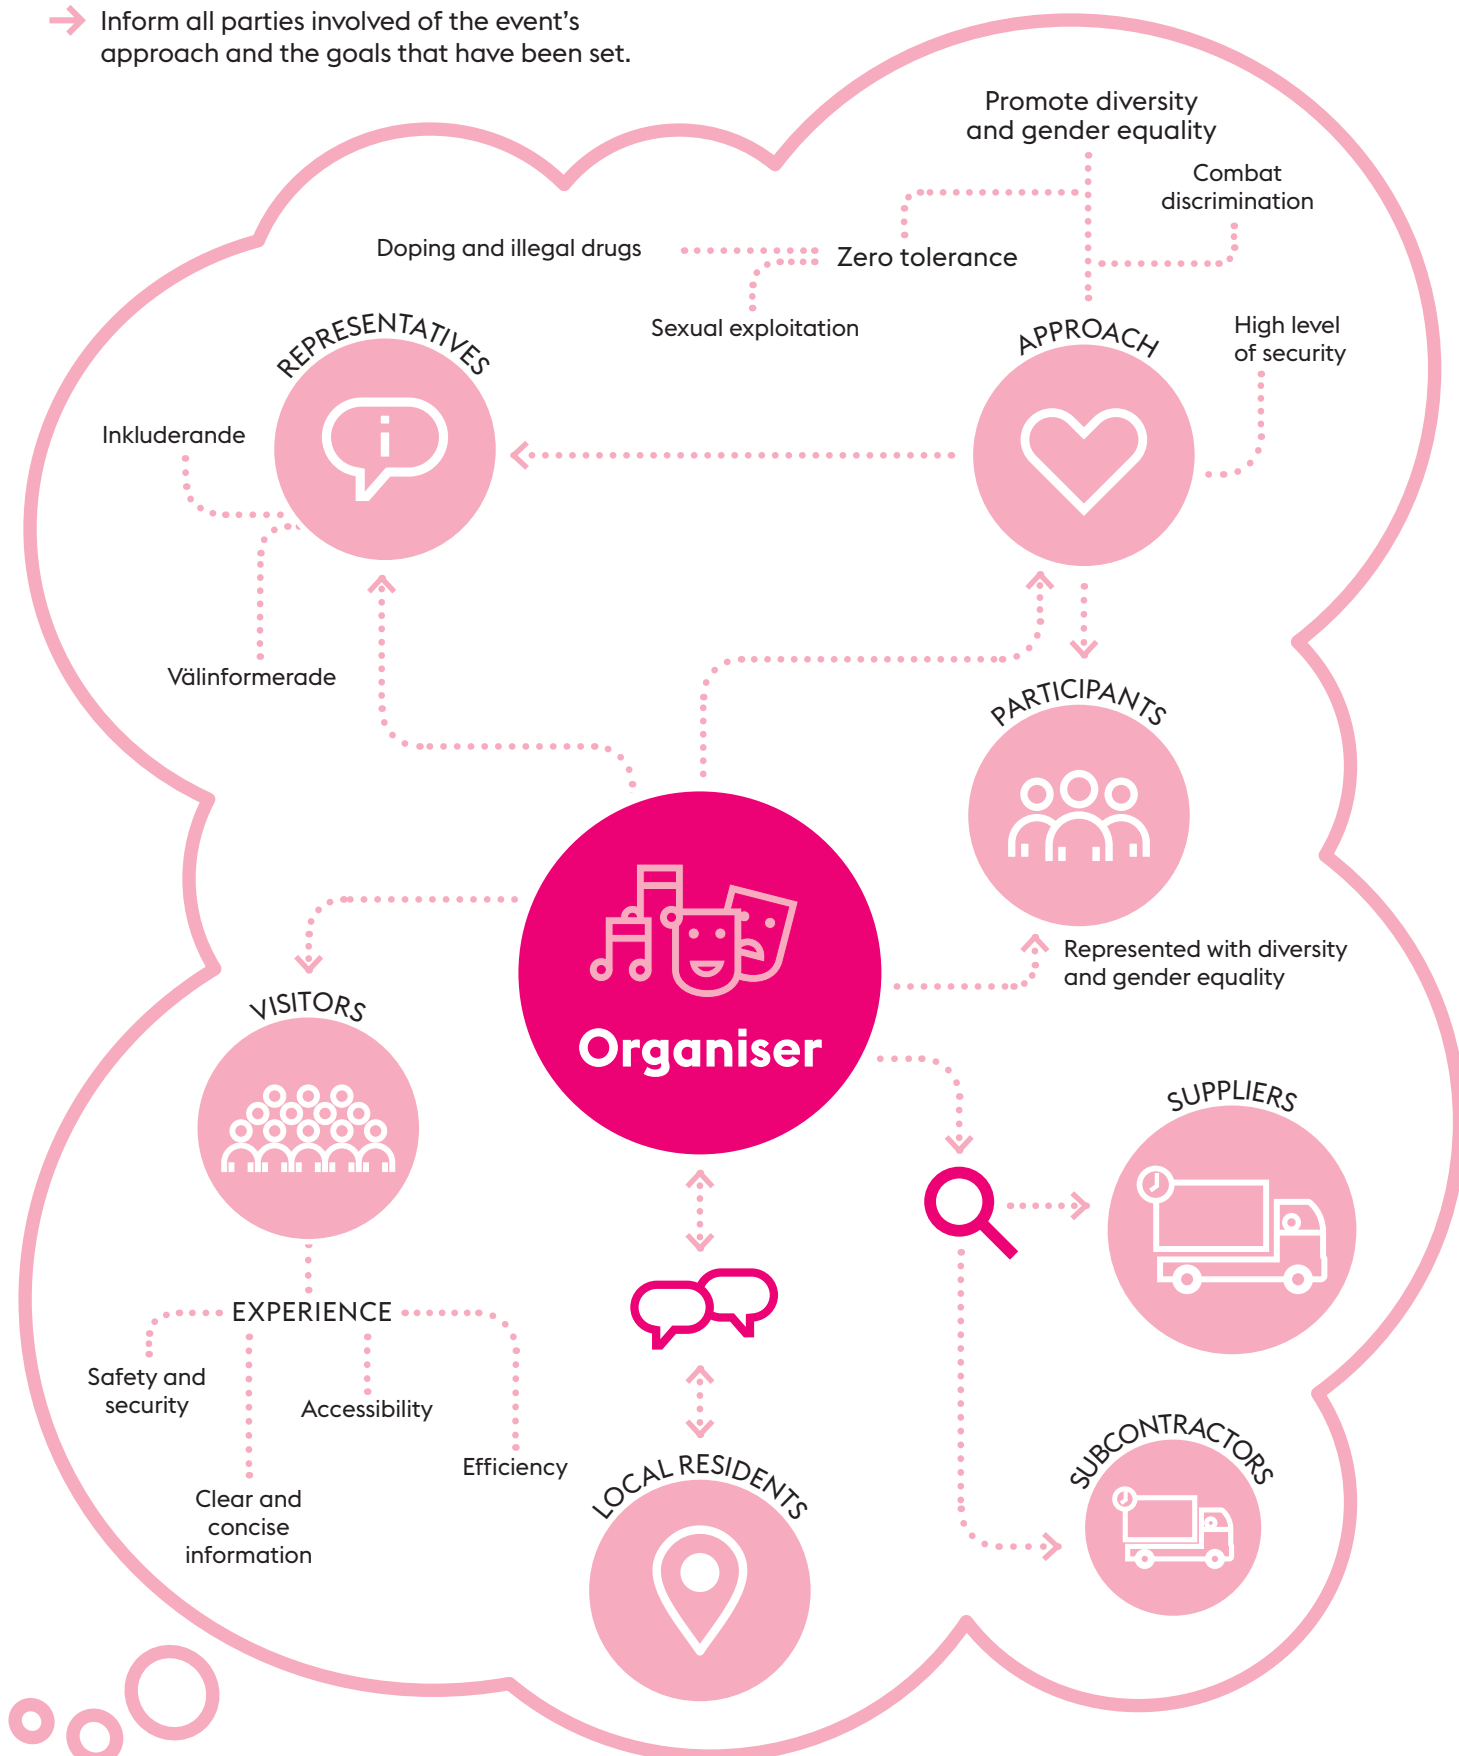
→ Inform all parties involved of the event's approach and the goals that have been set.

Promote diversity and gender equality

Combat discrimination

Doping and illegal drugs

Zero tolerance

Sexual exploitation

REPRESENTATIVES

APPROACH

High level of security

Inkluderande

Välinformerade

PARTICIPANTS

Organiser

Represented with diversity and gender equality

VISITORS

SUPPLIERS

EXPERIENCE

Safety and security

Accessibility

Efficiency

Clear and concise information

LOCAL RESIDENTS

SUBCONTRACTORS